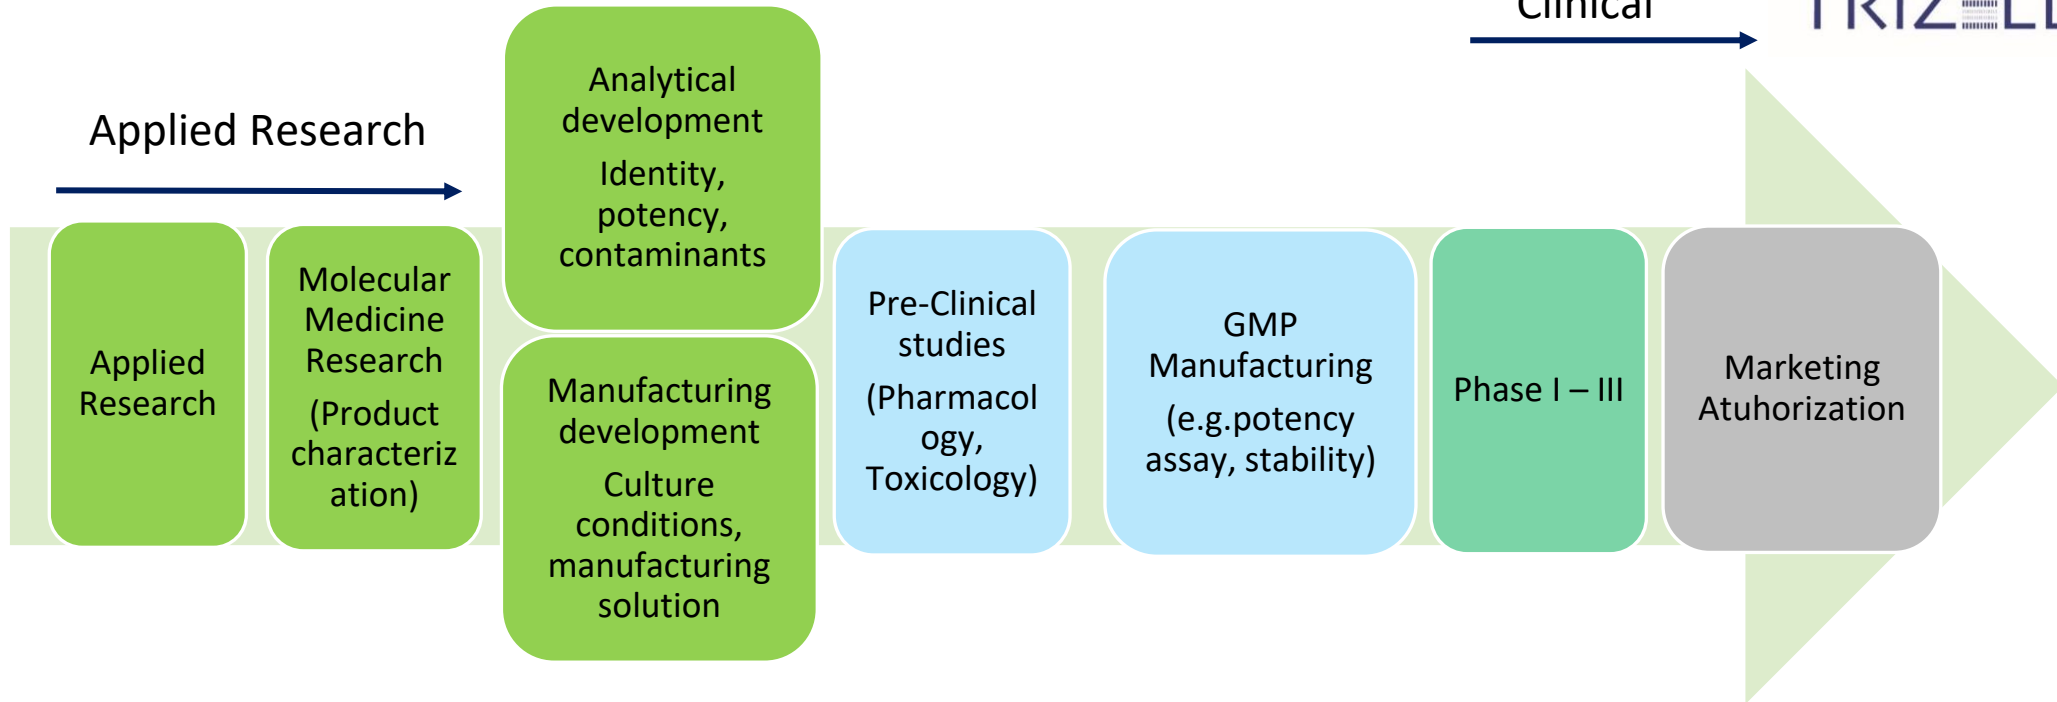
Clinical

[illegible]

Applied Research

Applied Research

Molecular Medicine Research

(Product characterization)

Analytical development

Identity, potency, contaminants

Manufacturing development

Culture conditions, manufacturing solution

Pre-Clinical studies

(Pharmacology, Toxicology)

GMP Manufacturing

(e.g.potency assay, stability)

Phase I – III

Marketing Atuhorization